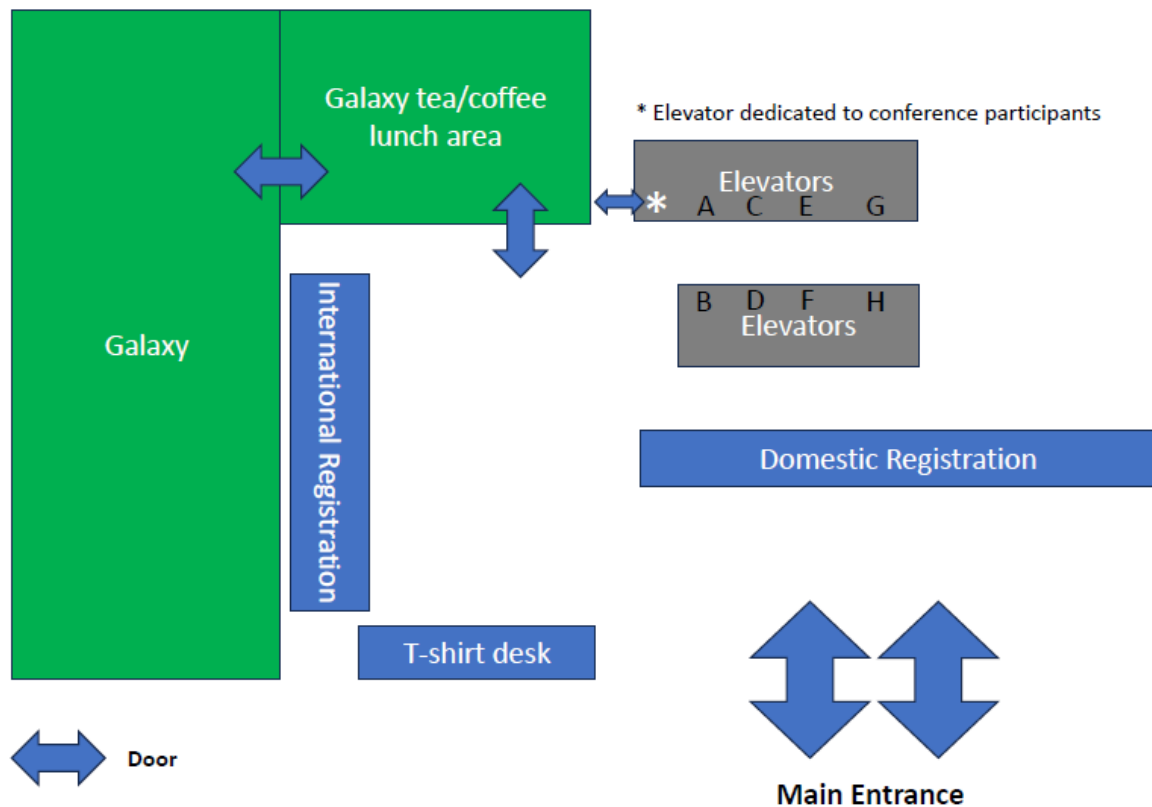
Galaxy tea/coffee lunch area

* Elevator dedicated to conference participants

Elevators
* A C E G

B D F H
Elevators

Galaxy

International Registration

Domestic Registration

T-shirt desk

Door

Main Entrance